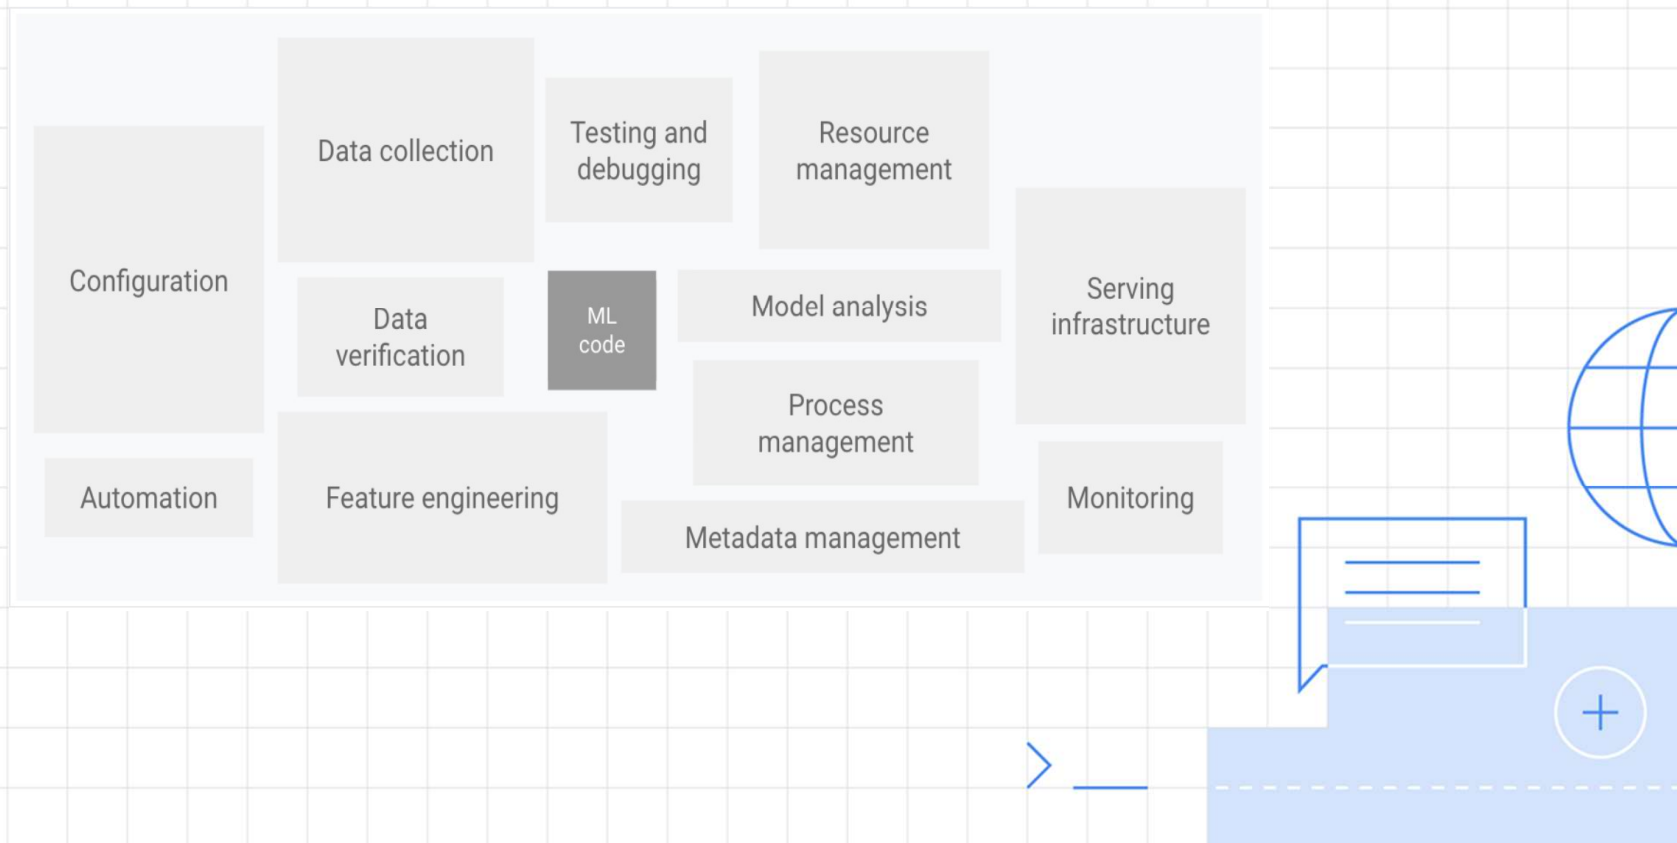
Configuration

Data collection

Testing and debugging

Resource management

Serving infrastructure

Data verification

ML code

Model analysis

Process management

Automation

Feature engineering

Metadata management

Monitoring